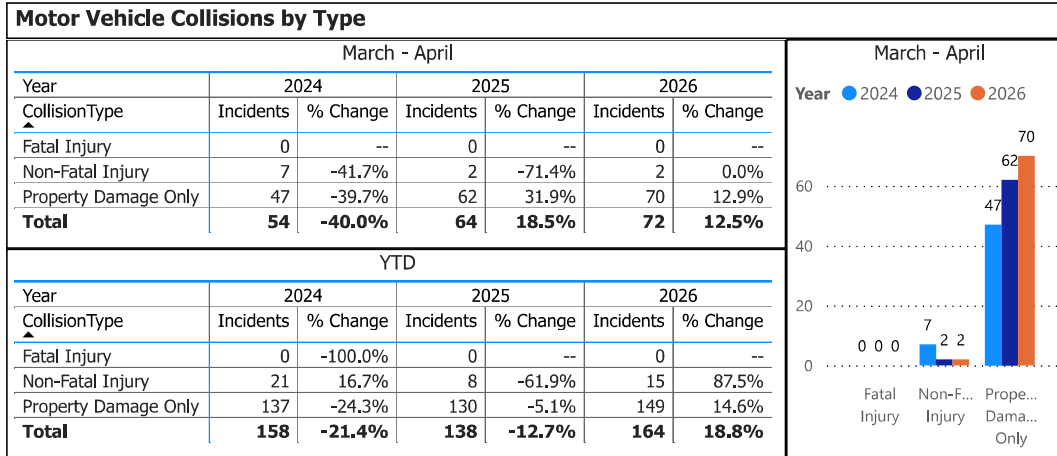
Motor Vehicle Collisions by Type

March - April

| Year | 2024 | | 2025 | | 2026 | |
|---|---|---|---|---|---|---|
| CollisionType | Incidents | % Change | Incidents | % Change | Incidents | % Change |
| Fatal Injury | 0 | -- | 0 | -- | 0 | -- |
| Non-Fatal Injury | 7 | -41.7% | 2 | -71.4% | 2 | 0.0% |
| Property Damage Only | 47 | -39.7% | 62 | 31.9% | 70 | 12.9% |
| **Total** | **54** | **-40.0%** | **64** | **18.5%** | **72** | **12.5%** |

YTD

| Year | 2024 | | 2025 | | 2026 | |
|---|---|---|---|---|---|---|
| CollisionType | Incidents | % Change | Incidents | % Change | Incidents | % Change |
| Fatal Injury | 0 | -100.0% | 0 | -- | 0 | -- |
| Non-Fatal Injury | 21 | 16.7% | 8 | -61.9% | 15 | 87.5% |
| Property Damage Only | 137 | -24.3% | 130 | -5.1% | 149 | 14.6% |
| **Total** | **158** | **-21.4%** | **138** | **-12.7%** | **164** | **18.8%** |

March - April

Year 2024 2025 2026

60
40
20
0

0 0 0
7 2 2
47 62 70

Fatal Injury
Non-F... Injury
Prope... Dama... Only